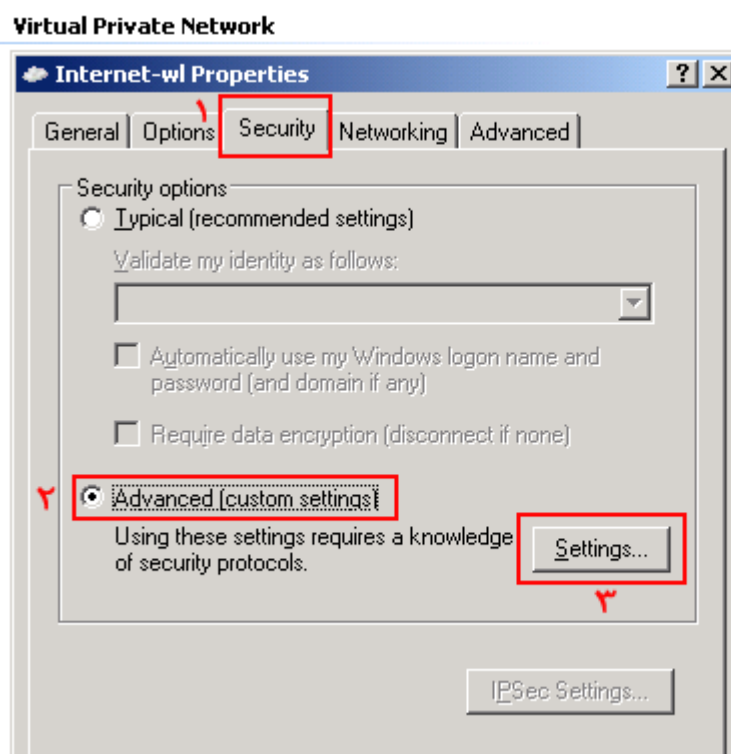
Virtual Private Network

Internet-wl Properties

? X

General | Options ١ | Security | Networking | Advanced

Security options

Typical (recommended settings)

Validate my identity as follows:

Automatically use my Windows logon name and password (and domain if any)

Require data encryption (disconnect if none)

٢ Advanced (custom settings)

Using these settings requires a knowledge of security protocols.

Settings...

٣

IPSec Settings...